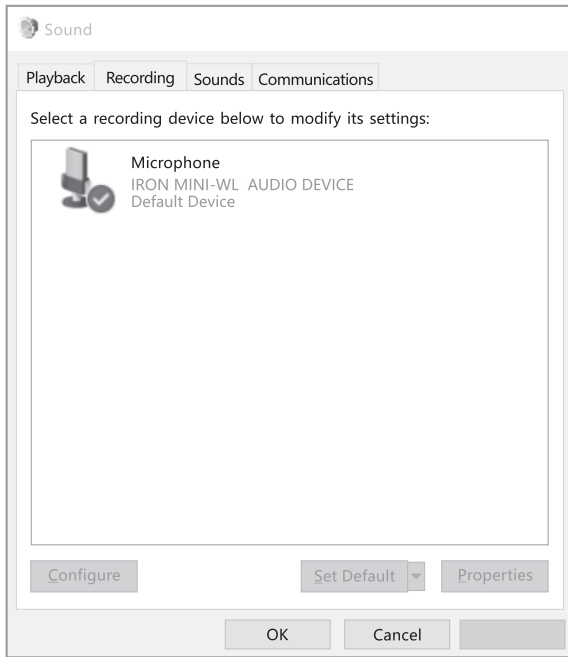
Sound

Playback Recording Sounds Communications

Select a recording device below to modify its settings:

Microphone
IRON MINI-WL AUDIO DEVICE
Default Device

Configure

Set Default

Properties

OK

Cancel